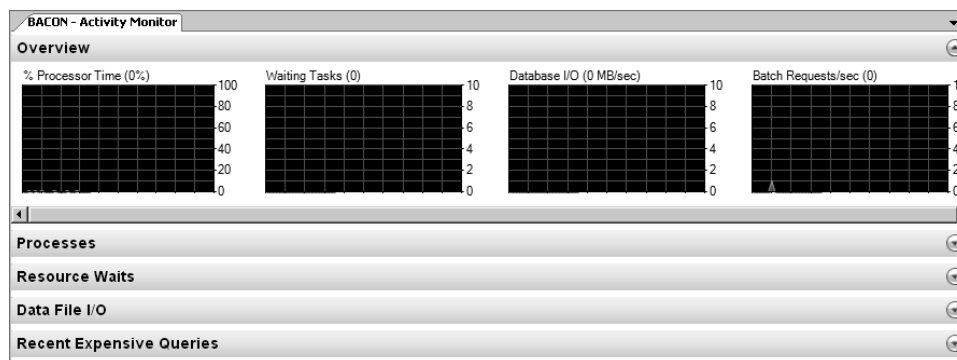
BACON - Activity Monitor

Overview

% Processor Time (0%)
100
80
60
40
20
0

Waiting Tasks (0)
10
8
6
4
2
0

Database I/O (0 MB/sec)
10
8
6
4
2
0

Batch Requests/sec (0)
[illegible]

Processes

Resource Waits

Data File I/O

Recent Expensive Queries